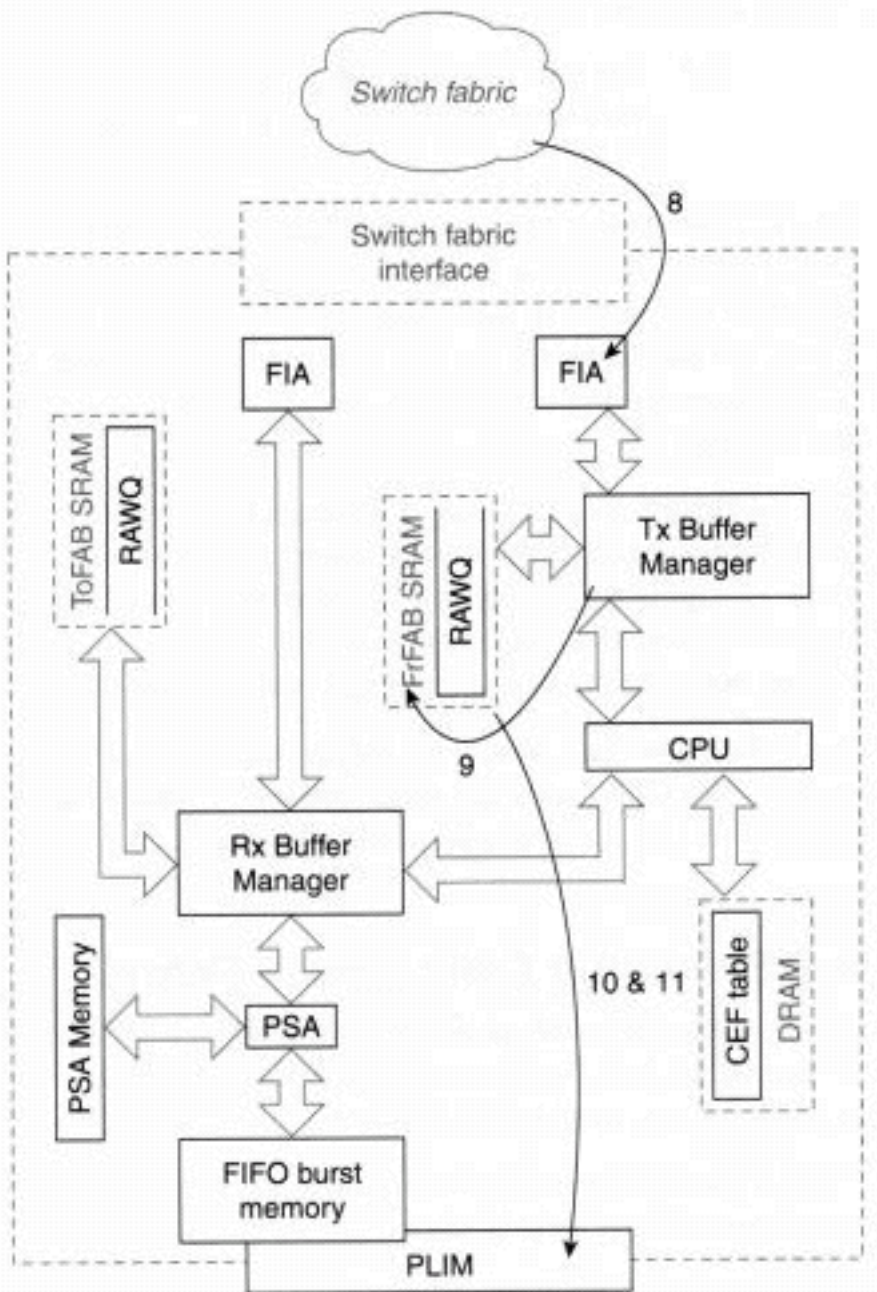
Switch fabric

8

Switch fabric interface

FIA

FIA

ToFAB SRAM

RAWQ

FrFAB SRAM

RAWQ

Tx Buffer Manager

CPU

9

Rx Buffer Manager

PSA Memory

PSA

10 & 11

CEF table

DRAM

FIFO burst memory

PLIM